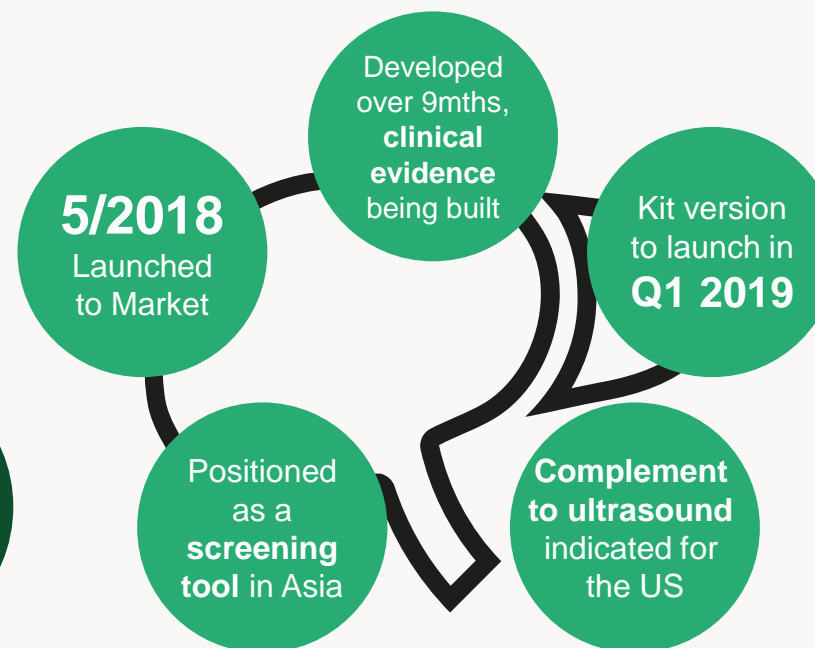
5/2018
Launched to Market

Developed over 9mths, **clinical evidence** being built

Kit version to launch in **Q1 2019**

Positioned as a **screening tool** in Asia

**Complement to ultrasound** indicated for the US